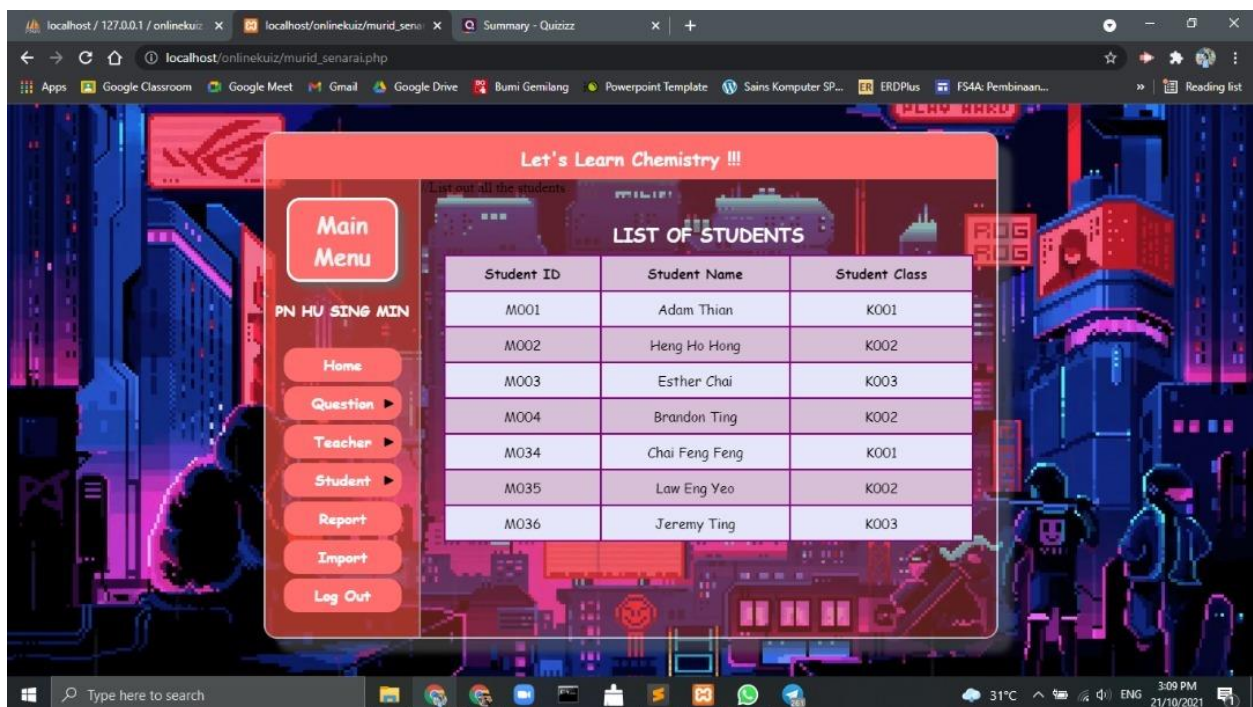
localhost / 127.0.0.1 / onlinekuiz ×
localhost/onlinekuiz/murid_senar ×
Summary - Quizizz ×
+

localhost/onlinekuiz/murid_senarai.php

Apps
Google Classroom
Google Meet
Gmail
Google Drive
Bumi Gemilang
Powerpoint Template
Sains Komputer SP...
ERDPlus
FS4A: Pembinaan...
Reading list

Let's Learn Chemistry !!!

List out all the students

Main Menu

PN HU SING MIN

Home
Question
Teacher
Student
Report
Import
Log Out

LIST OF STUDENTS

| Student ID | Student Name | Student Class |
|---|---|---|
| M001 | Adam Thian | K001 |
| M002 | Heng Ho Hong | K002 |
| M003 | Esther Chai | K003 |
| M004 | Brandon Ting | K002 |
| M034 | Chai Feng Feng | K001 |
| M035 | Law Eng Yeo | K002 |
| M036 | Jeremy Ting | K003 |

Type here to search
31°C
ENG
3:09 PM
21/10/2021